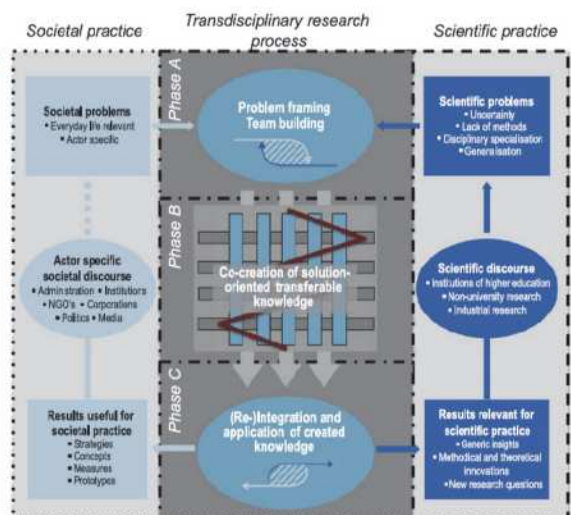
Societal practice

Transdisciplinary research process

Scientific practice

Phase A

Societal problems
• Everyday life relevant
• Actor specific

Problem framing
Team building

Scientific problems
• Uncertainty
• Lack of methods
• Disciplinary specialisation
• Generalisation

Phase B

Actor specific societal discourse
• Administration • Institutions
• NGO's • Corporations
• Politics • Media

Co-creation of solution-oriented transferable knowledge

Scientific discourse
• Institutions of higher education
• Non-university research
• Industrial research

Phase C

Results useful for societal practice
• Strategies
• Concepts
• Measures
• Prototypes

(Re-)Integration and application of created knowledge

Results relevant for scientific practice
• Generic insights
• Methodical and theoretical innovations
• New research questions